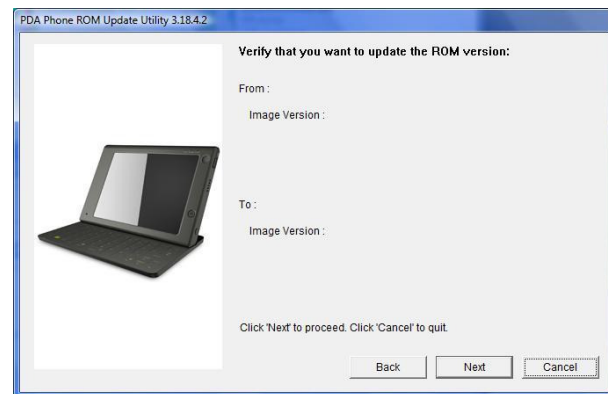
PDA Phone ROM Update Utility 3.18.4.2

Verify that you want to update the ROM version:

From :

Image Version :

To :

Image Version :

Click 'Next' to proceed. Click 'Cancel' to quit.

Back

Next

Cancel